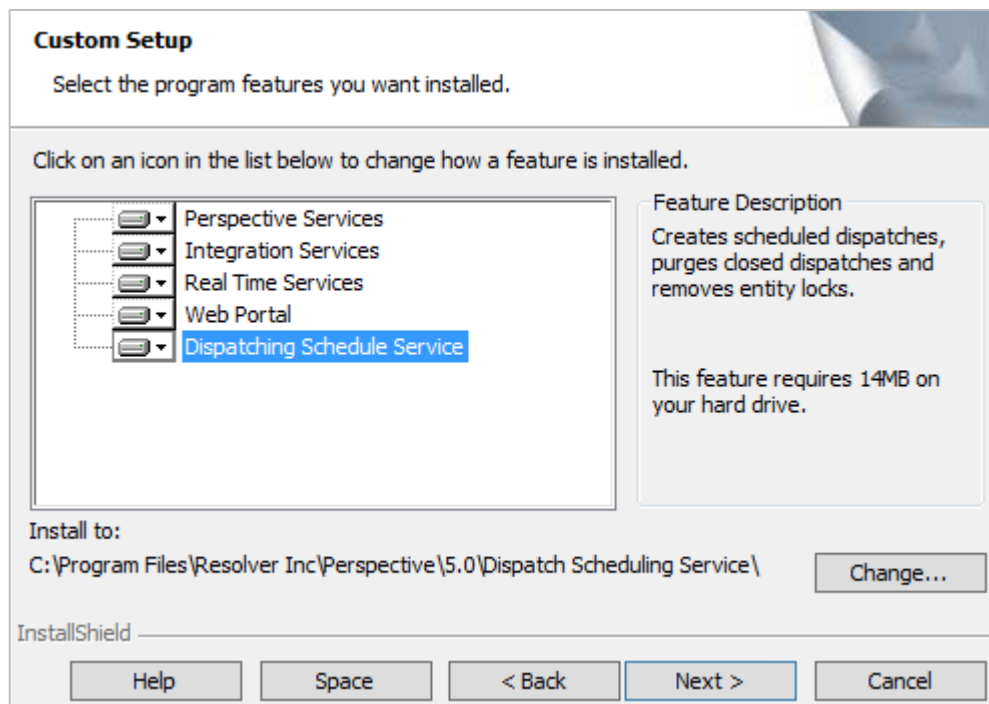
Custom Setup

Select the program features you want installed.

Click on an icon in the list below to change how a feature is installed.

Perspective Services
Integration Services
Real Time Services
Web Portal
Dispatching Schedule Service

Feature Description

Creates scheduled dispatches, purges closed dispatches and removes entity locks.

This feature requires 14MB on your hard drive.

Install to:

C:\Program Files\Resolver Inc\Perspective\5.0\Dispatch Scheduling Service\

Change...

InstallShield

Help

Space

< Back

Next >

Cancel